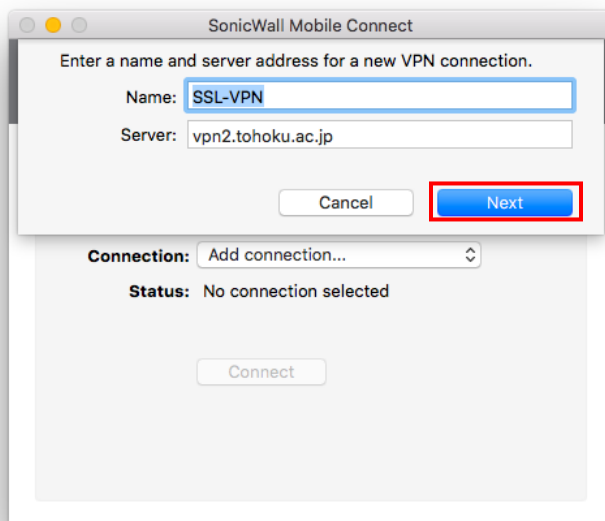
SonicWall Mobile Connect

Enter a name and server address for a new VPN connection.

Name: SSL-VPN

Server: vpn2.tohoku.ac.jp

Cancel

Next

Connection: Add connection...

Status: No connection selected

Connect